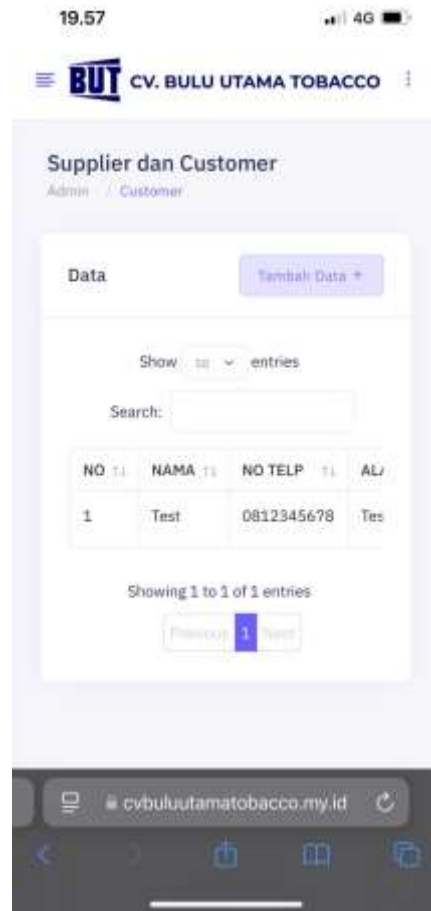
19.57

4G

BUT CV. BULU UTAMA TOBACCO

Supplier dan Customer

Admin / Customer

Data

Tambah Data +

Show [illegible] entries

Search:

| NO | NAMA | NO TELP | AL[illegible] |
|---|---|---|---|
| 1 | Test | 0812345678 | Tes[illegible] |

Showing 1 to 1 of 1 entries

Previous 1 Next

cvbuluutamatobacco.my.id